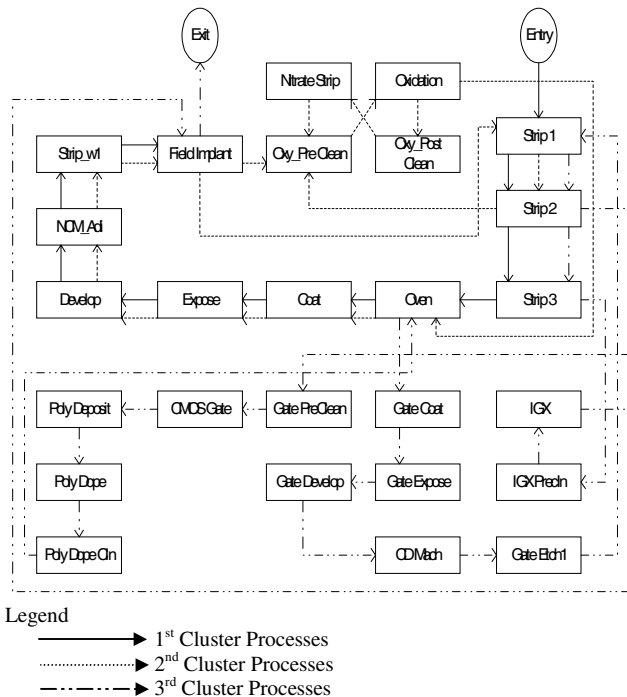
Exit

Entry

Nitrate Strip

Oxidation

Strip_w1

Field Implant

Oxy_Pre Clean

Oxy_Post Clean

Strip1

Strip2

NOM_Adi

Develop

Expose

Coat

Oven

Strip3

Poly Deposit

CMOS Gate

Gate PreClean

Gate Coat

IGX

Poly Dope

Gate Develop

Gate Expose

IGX Precln

Poly Dope Cln

CD Mach

Gate Etch1

Legend

1$^{st}$ Cluster Processes

2$^{nd}$ Cluster Processes

3$^{rd}$ Cluster Processes